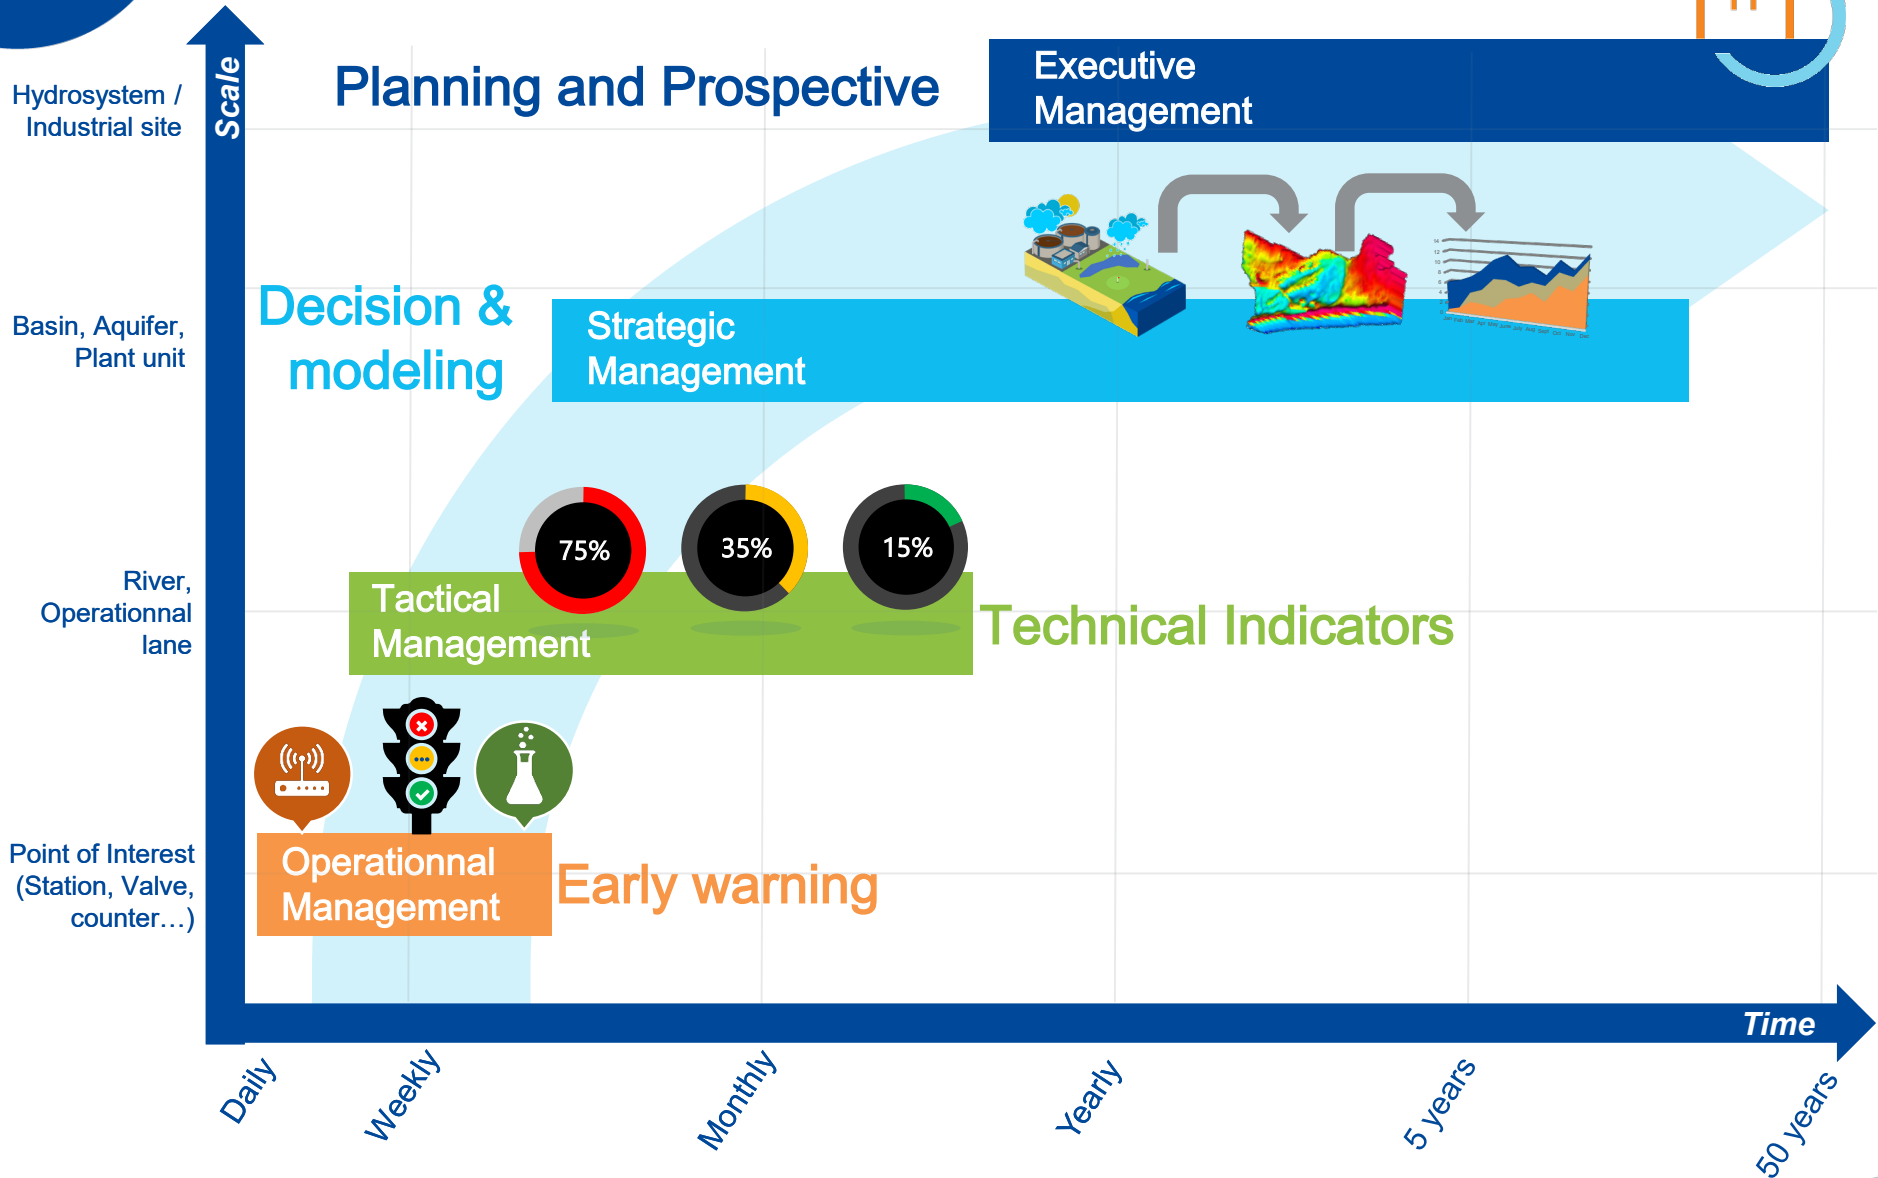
Hydrosystem / Industrial site

Scale

Planning and Prospective

Executive Management

Basin, Aquifer, Plant unit

Decision & modeling

Strategic Management

River, Operationnal lane

75%

35%

15%

Tactical Management

Technical Indicators

Point of Interest (Station, Valve, counter…)

Operationnal Management

Early warning

Time

Daily

Weekly

Monthly

Yearly

5 years

50 years